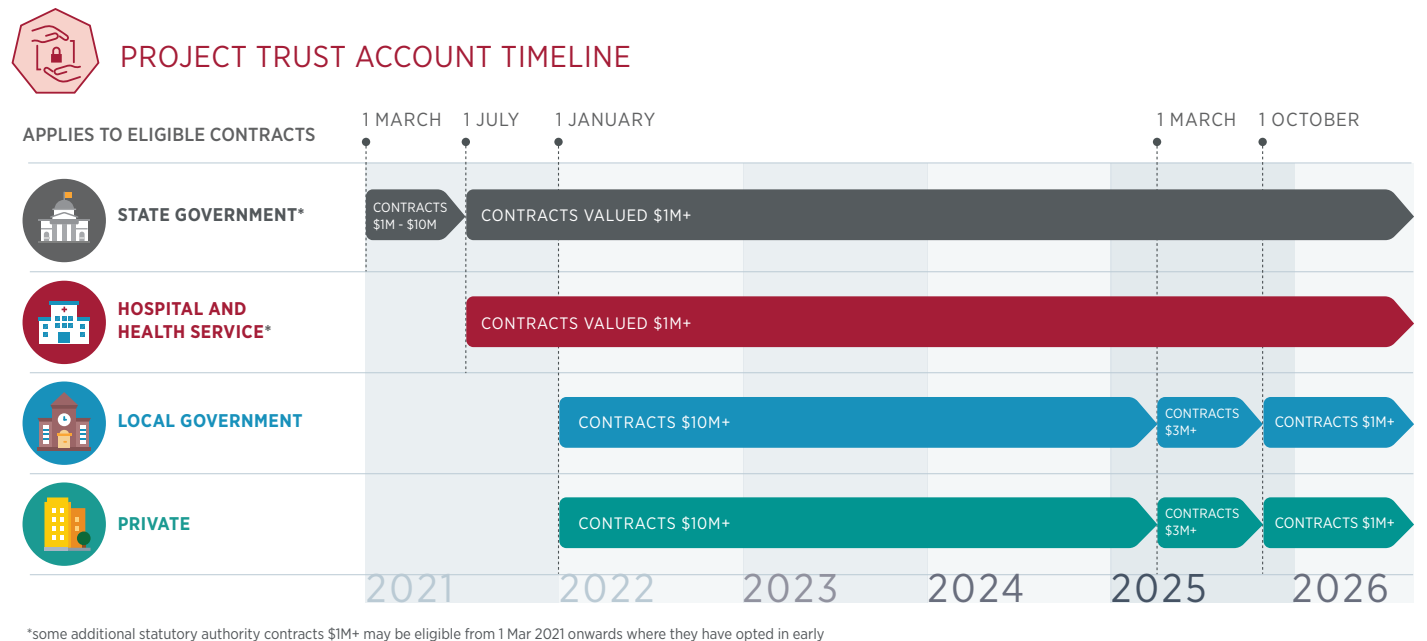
PROJECT TRUST ACCOUNT TIMELINE

APPLIES TO ELIGIBLE CONTRACTS

1 MARCH 1 JULY 1 JANUARY 1 MARCH 1 OCTOBER

STATE GOVERNMENT*

CONTRACTS $1M - $10M

CONTRACTS VALUED $1M+

HOSPITAL AND HEALTH SERVICE*

CONTRACTS VALUED $1M+

LOCAL GOVERNMENT

CONTRACTS $10M+

CONTRACTS $3M+

CONTRACTS $1M+

PRIVATE

CONTRACTS $10M+

CONTRACTS $3M+

CONTRACTS $1M+

2021 2022 2023 2024 2025 2026

*some additional statutory authority contracts $1M+ may be eligible from 1 Mar 2021 onwards where they have opted in early